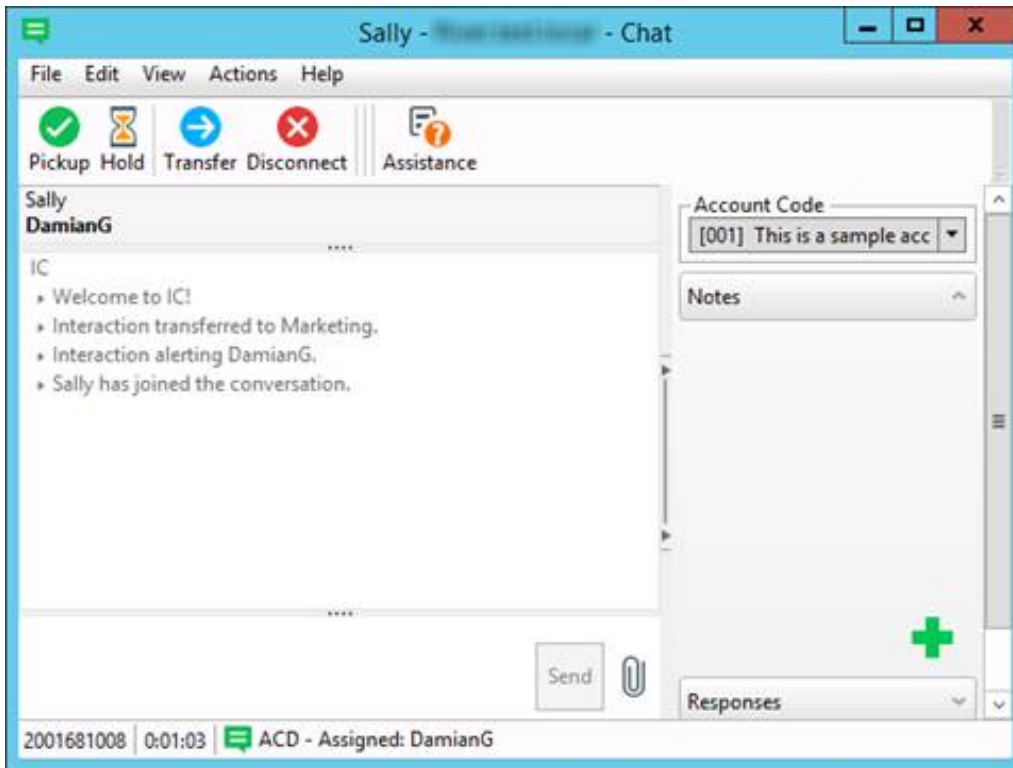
Sally - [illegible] - Chat

File Edit View Actions Help

Pickup Hold Transfer Disconnect Assistance

Sally
DamianG

IC
Welcome to IC!
Interaction transferred to Marketing.
Interaction alerting DamianG.
Sally has joined the conversation.

Send

Account Code
[001] This is a sample acc

Notes

Responses

2001681008 | 0:01:03 | ACD - Assigned: DamianG